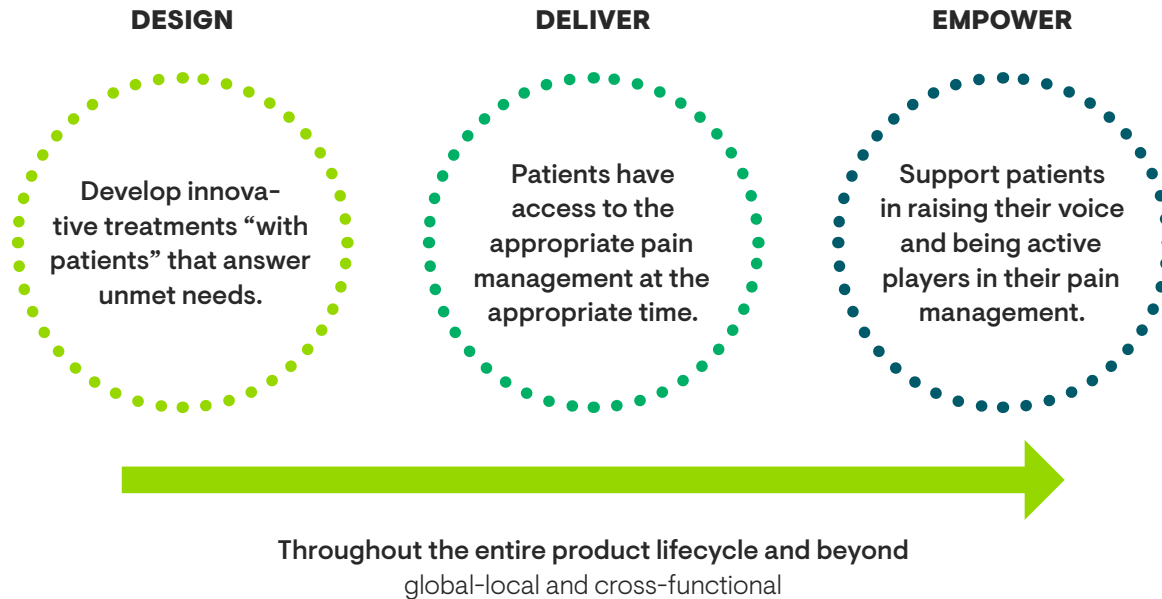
DESIGN

Develop innovative treatments “with patients” that answer unmet needs.

DELIVER

Patients have access to the appropriate pain management at the appropriate time.

EMPOWER

Support patients in raising their voice and being active players in their pain management.

Throughout the entire product lifecycle and beyond
global-local and cross-functional